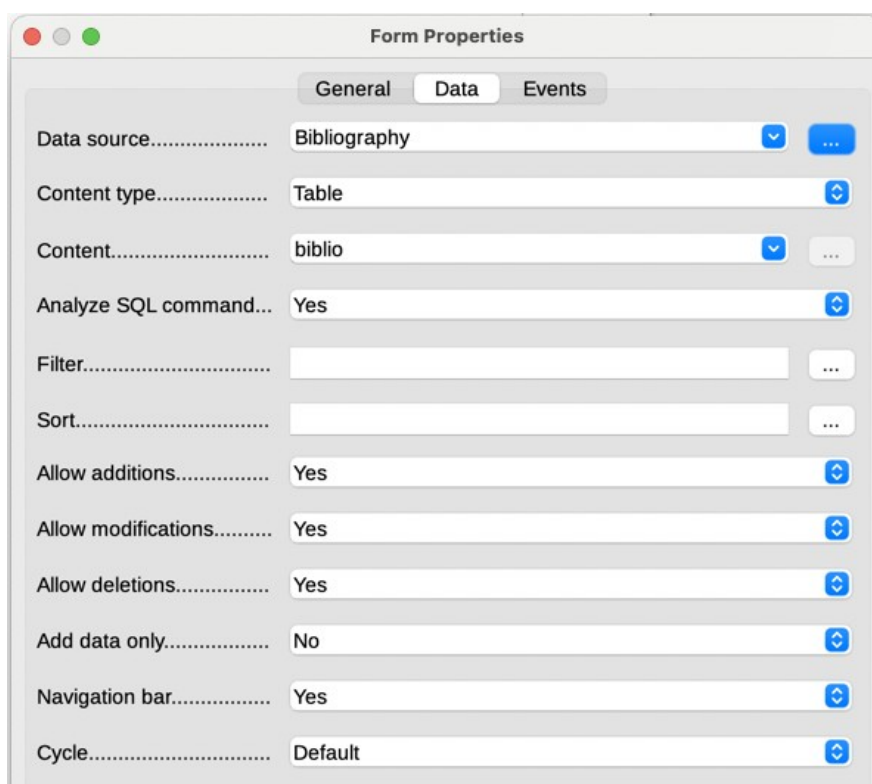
Form Properties

General Data Events

Data source.................... Bibliography ...

Content type.................. Table

Content.......................... biblio ...

Analyze SQL command... Yes

Filter.............................. ...

Sort................................ ...

Allow additions................ Yes

Allow modifications.......... Yes

Allow deletions................ Yes

Add data only.................. No

Navigation bar................. Yes

Cycle.............................. Default